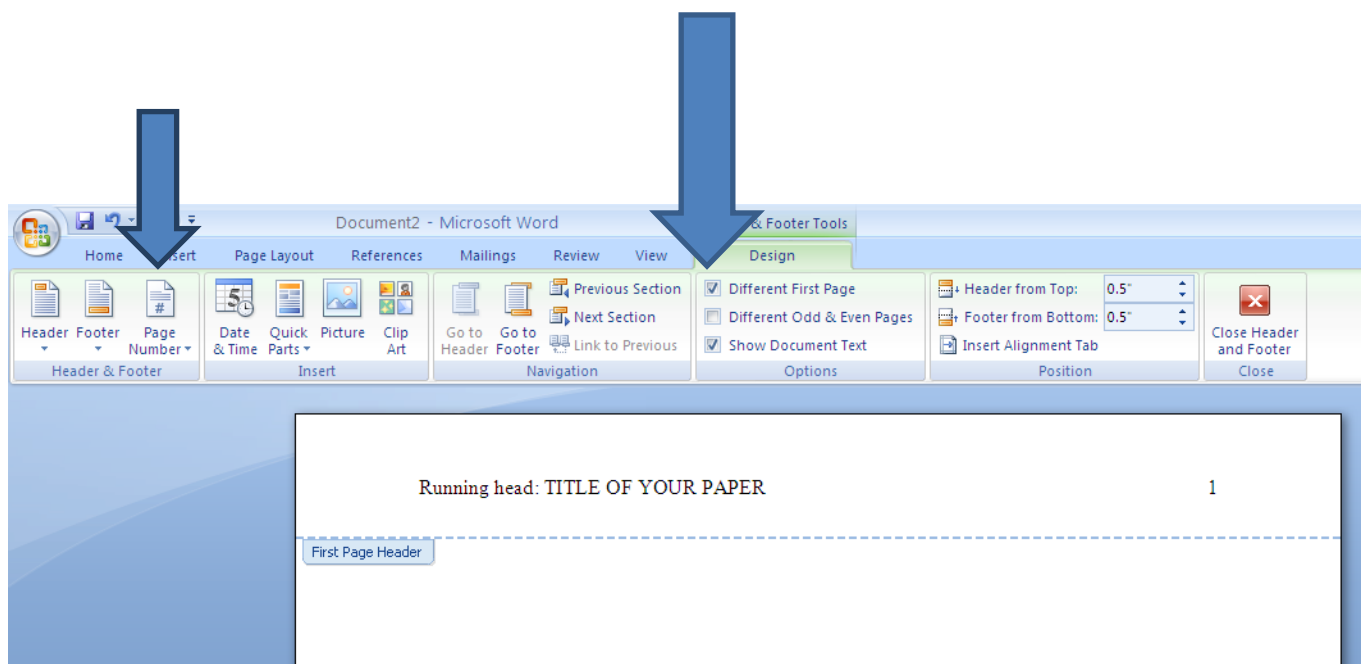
Document2 - Microsoft Word

& Footer Tools

Home

sert

Page Layout

References

Mailings

Review

View

Design

Header

Footer

Page Number

Header & Footer

Date & Time

Quick Parts

Picture

Clip Art

Insert

Go to Header

Go to Footer

Previous Section

Next Section

Link to Previous

Navigation

Different First Page

Different Odd & Even Pages

Show Document Text

Options

Header from Top: 0.5"

Footer from Bottom: 0.5"

Insert Alignment Tab

Position

Close Header and Footer

Close

Running head: TITLE OF YOUR PAPER

1

First Page Header